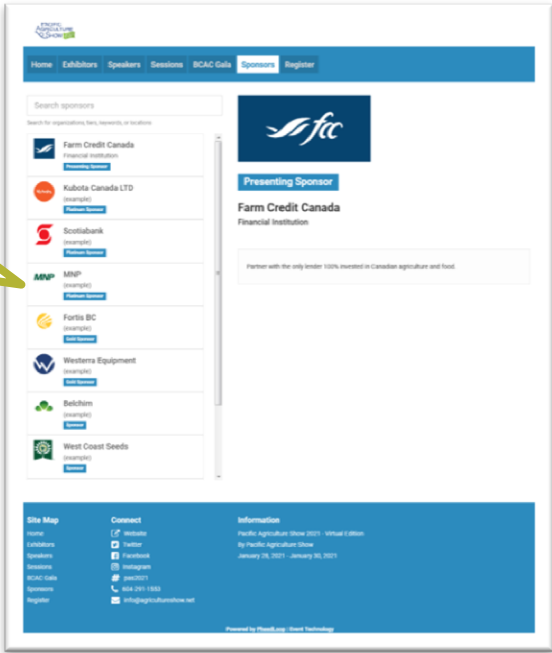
PACIFIC AGRICULTURE SHOW

Home Exhibitors Speakers Sessions BCAC Gala Sponsors Register

Search sponsors

Search for organizations, tiers, keywords, or locations

Farm Credit Canada
Financial Institution
Presenting Sponsor

Kubota
Kubota Canada LTD
(example)
Platinum Sponsor

Scotiabank
(example)
Platinum Sponsor

MNP
MNP
(example)
Platinum Sponsor

Fortis BC
(example)
Gold Sponsor

Westerra Equipment
(example)
Gold Sponsor

Belchim
(example)
Sponsor

West Coast Seeds
(example)
Sponsor

fcc

Presenting Sponsor

Farm Credit Canada

Financial Institution

Partner with the only lender 100% invested in Canadian agriculture and food.

Site Map
Home
Exhibitors
Speakers
Sessions
BCAC Gala
Sponsors
Register

Connect
Website
Twitter
Facebook
Instagram
pasc2021
604-291-1593
info@agricultureshow.net

Information
Pacific Agriculture Show 2021 - Virtual Edition
By Pacific Agriculture Show
January 28, 2021 - January 30, 2021

Powered by PheedLoop : Event Technology